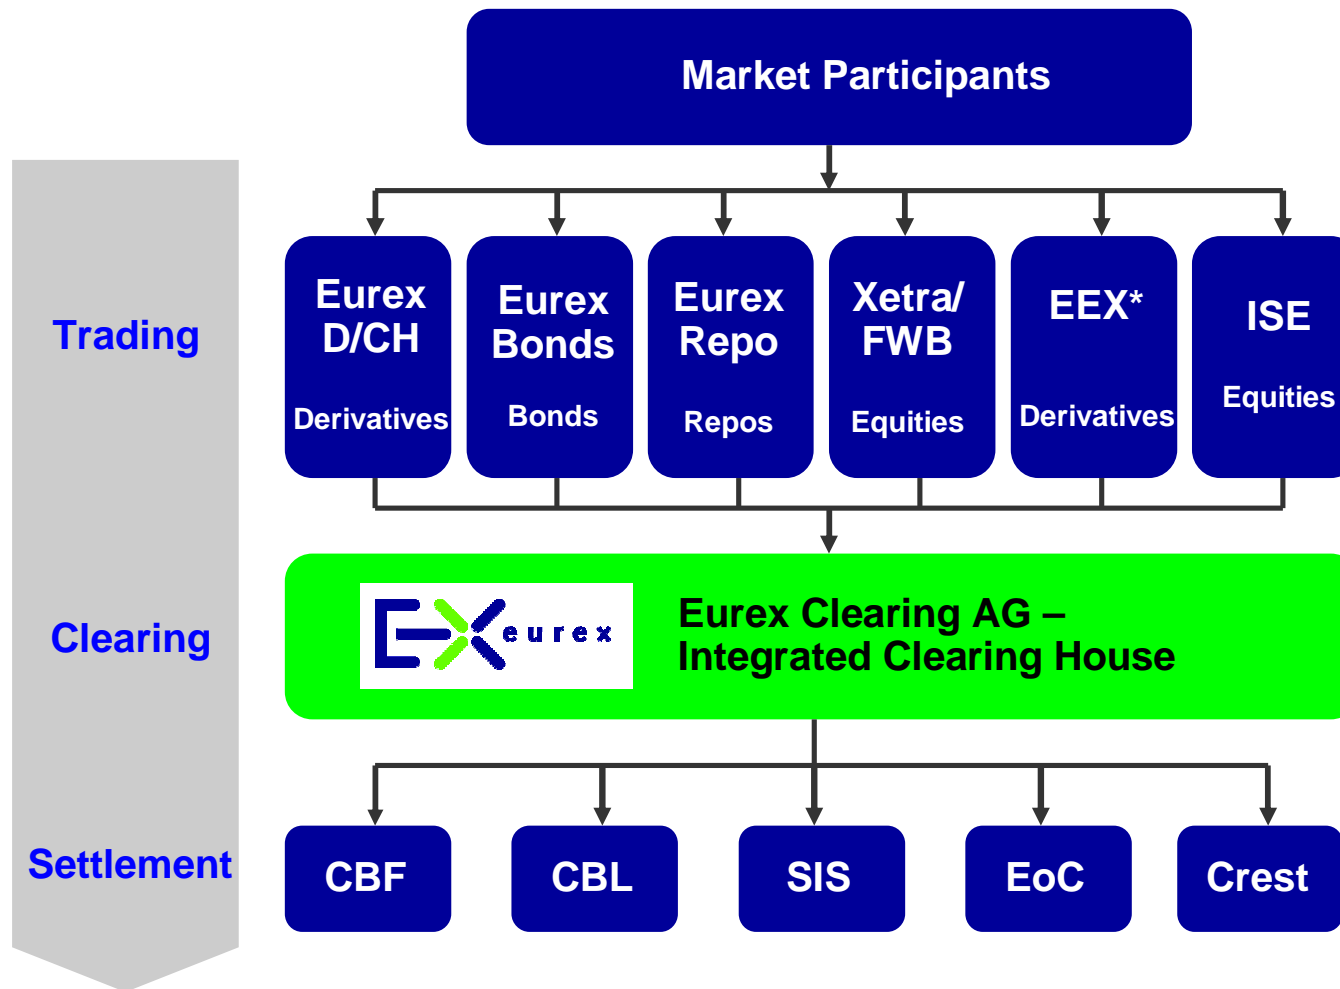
Market Participants

Trading

Eurex D/CH

Derivatives

Eurex Bonds

Bonds

Eurex Repo

Repos

Xetra/ FWB

Equities

EEX*

Derivatives

ISE

Equities

Clearing

eurex

Eurex Clearing AG – Integrated Clearing House

Settlement

CBF

CBL

SIS

EoC

Crest